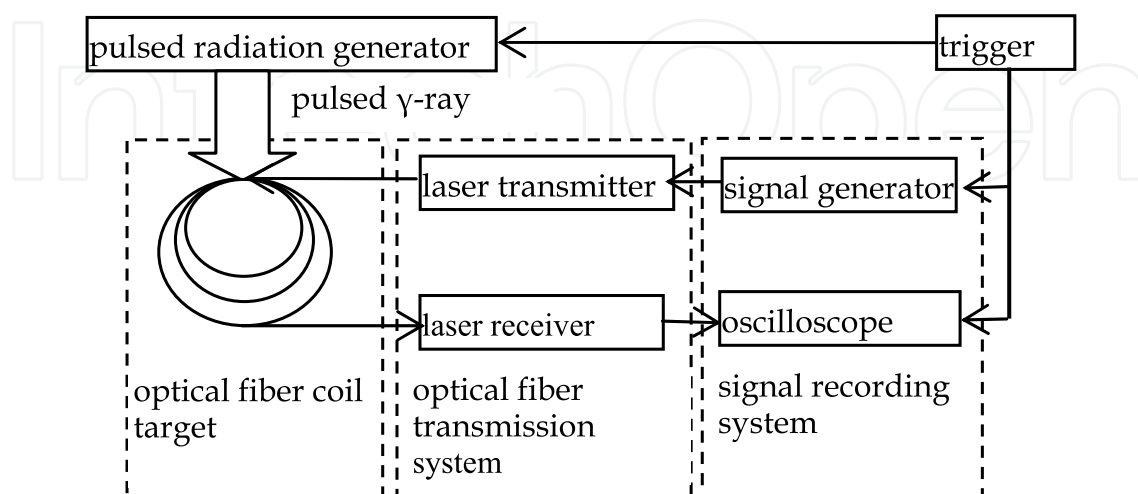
pulsed radiation generator

trigger

pulsed γ-ray

laser transmitter

signal generator

laser receiver

oscilloscope

optical fiber coil target

optical fiber transmission system

signal recording system